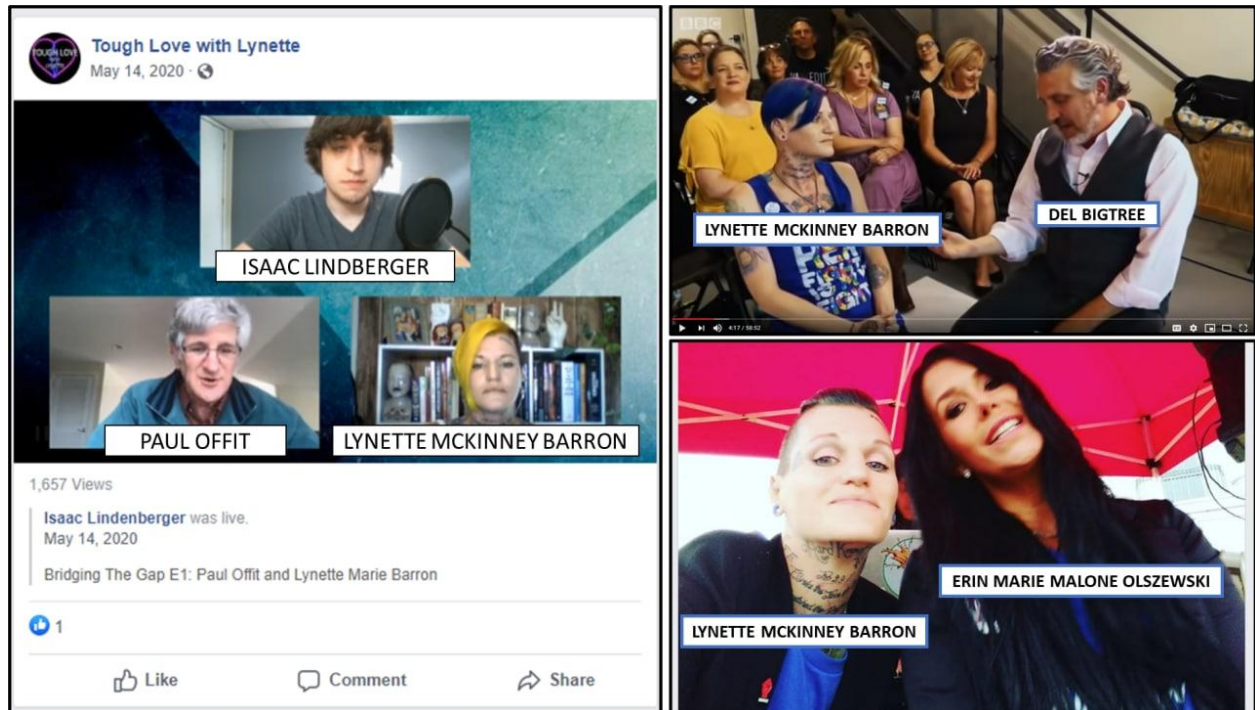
Tough Love with Lynette
May 14, 2020 ·

ISAAC LINDBERGER

PAUL OFFIT

LYNETTE MCKINNEY BARRON

1,657 Views

Isaac Lindenberger was live.
May 14, 2020

Bridging The Gap E1: Paul Offit and Lynette Marie Barron

1

Like

Comment

Share

BBC

LYNETTE MCKINNEY BARRON

DEL BIGTREE

4:17 / 58:52

ERIN MARIE MALONE OLSZEWSKI

LYNETTE MCKINNEY BARRON